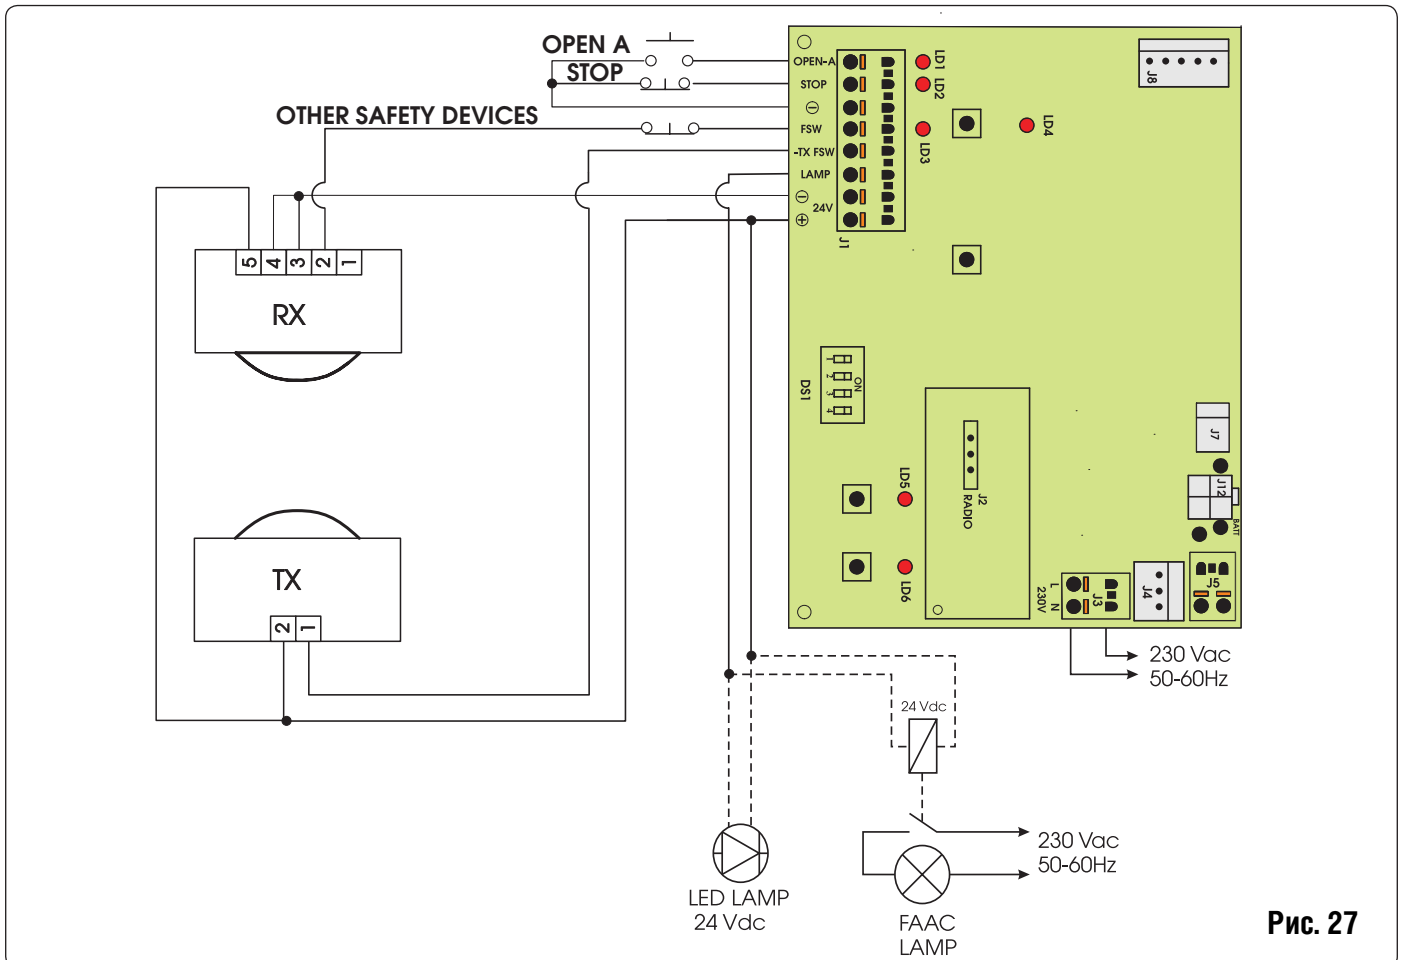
OPEN A
STOP
OTHER SAFETY DEVICES
OPEN-A
STOP
⊖
FSW
-TX FSW
LAMP
⊖
24V
⊕
J1
LD1
LD2
LD3
LD4
J8
5 4 3 2 1
RX
DS1
ON
1 2 3 4
LD5
LD6
J2
RADIO
J7
J12
BAT
J4
J5
J3
L N
230V
TX
2 1
230 Vac
50-60Hz
24 Vdc
230 Vac
50-60Hz
LED LAMP
24 Vdc
FAAC
LAMP
Рис. 27